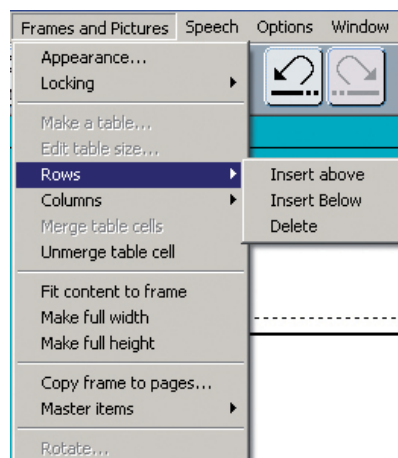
Frames and Pictures Speech Options Window

Appearance...
Locking

Make a table...
Edit table size...
Rows
Columns
Merge table cells
Unmerge table cell

Fit content to frame
Make full width
Make full height

Copy frame to pages...
Master items

Rotate...

Insert above
Insert Below
Delete